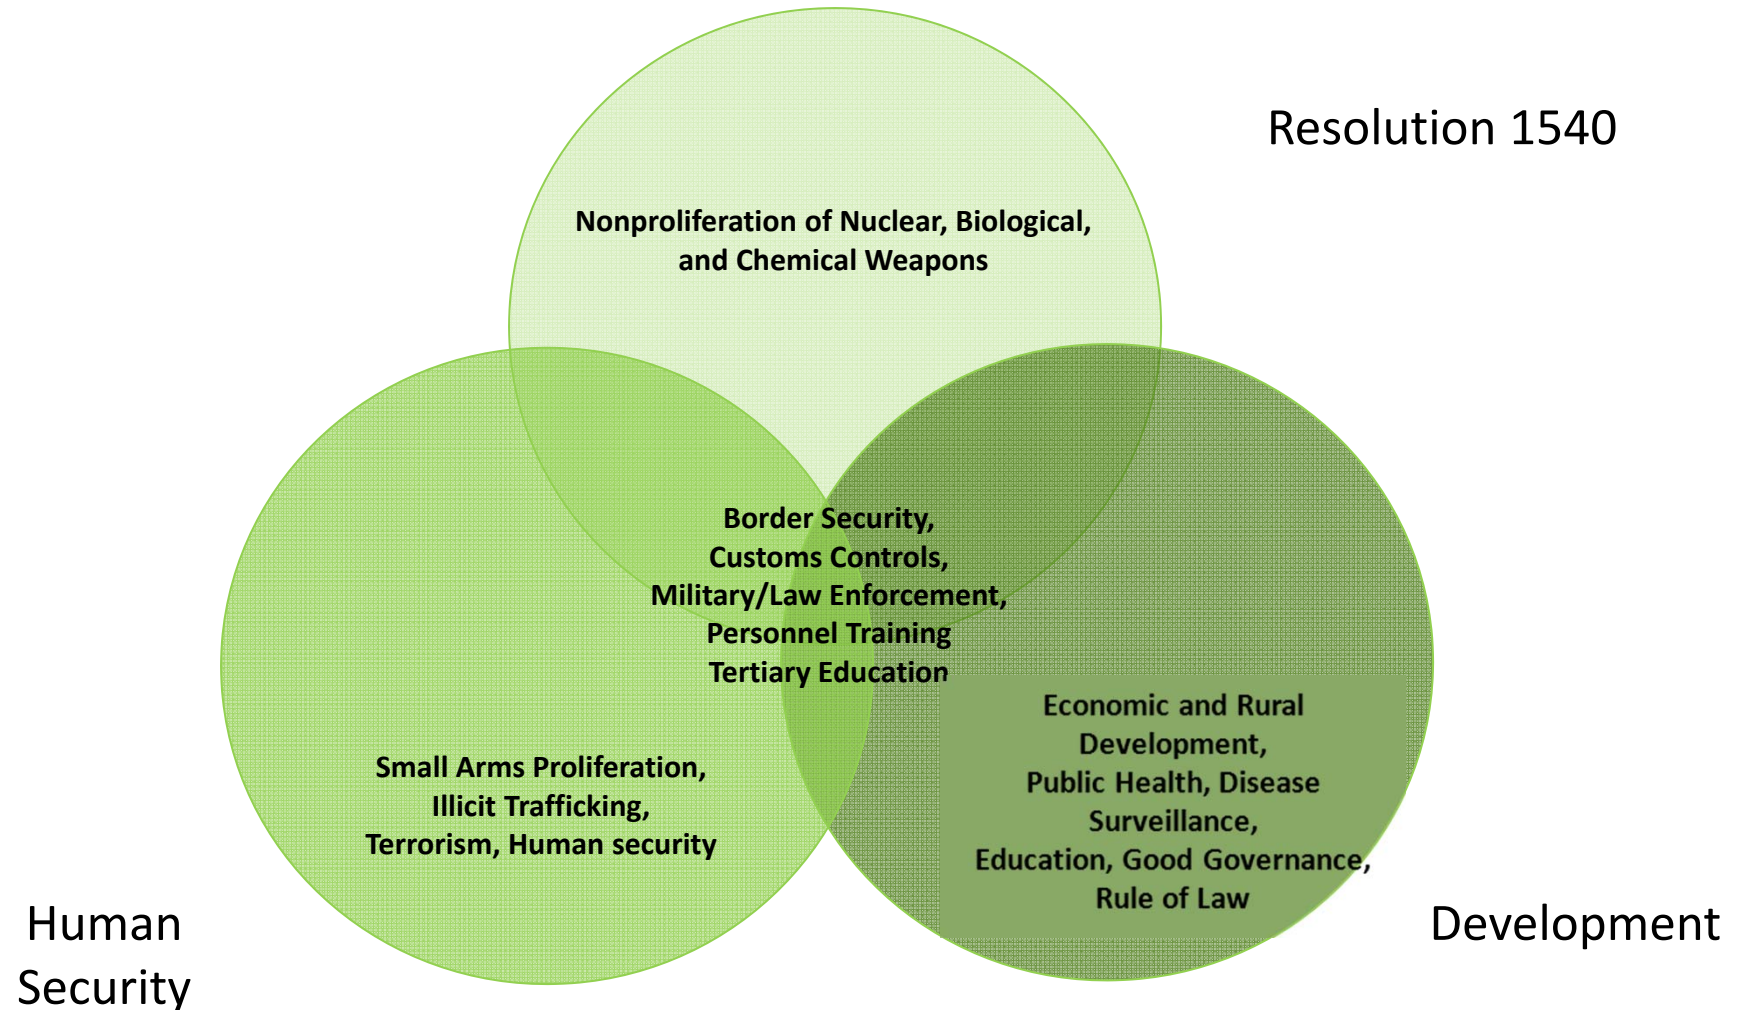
Resolution 1540

Nonproliferation of Nuclear, Biological, and Chemical Weapons

Border Security,
Customs Controls,
Military/Law Enforcement,
Personnel Training
Tertiary Education

Small Arms Proliferation,
Illicit Trafficking,
Terrorism, Human security

Economic and Rural Development,
Public Health, Disease Surveillance,
Education, Good Governance,
Rule of Law

Human Security

Development